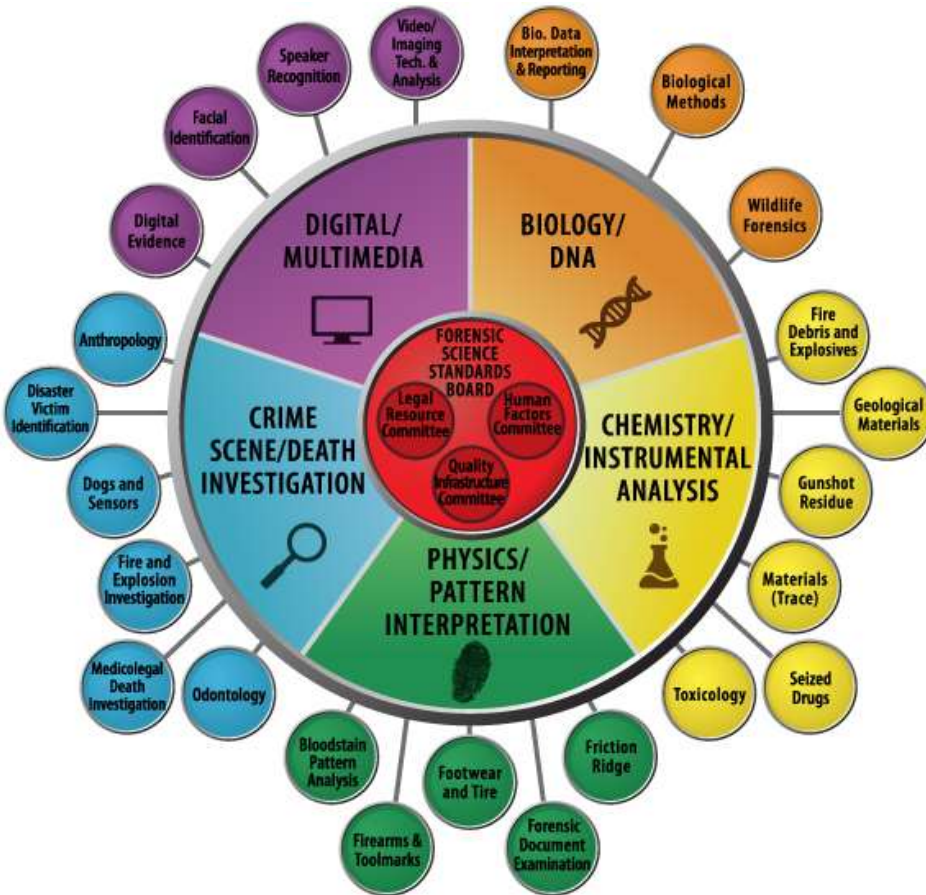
FORENSIC SCIENCE STANDARDS BOARD

Legal Resource Committee

Human Factors Committee

Quality Infrastructure Committee

DIGITAL/ MULTIMEDIA

Digital Evidence

Facial Identification

Speaker Recognition

Video/ Imaging Tech. & Analysis

BIOLOGY/ DNA

Bio. Data Interpretation & Reporting

Biological Methods

Wildlife Forensics

CHEMISTRY/ INSTRUMENTAL ANALYSIS

Fire Debris and Explosives

Geological Materials

Gunshot Residue

Materials (Trace)

Seized Drugs

Toxicology

PHYSICS/ PATTERN INTERPRETATION

Friction Ridge

Forensic Document Examination

Footwear and Tire

Firearms & Toolmarks

Bloodstain Pattern Analysis

CRIME SCENE/DEATH INVESTIGATION

Odontology

Medicolegal Death Investigation

Fire and Explosion Investigation

Dogs and Sensors

Disaster Victim Identification

Anthropology